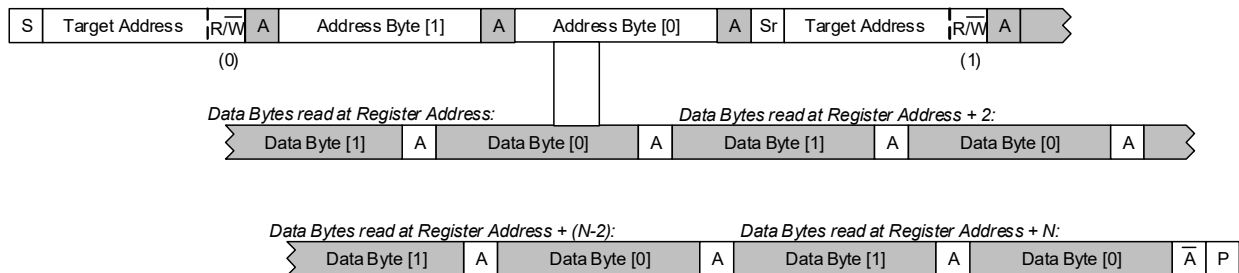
| S | Target Address | $R/\overline{W}$ | A | Address Byte [1] | A | Address Byte [0] | A | Sr | Target Address | $R/\overline{W}$ | A |
|---|---|---|---|---|---|---|---|---|---|---|---|

(0)

(1)

*Data Bytes read at Register Address:*

*Data Bytes read at Register Address + 2:*

| Data Byte [1] | A | Data Byte [0] | A | Data Byte [1] | A | Data Byte [0] | A |
|---|---|---|---|---|---|---|---|

*Data Bytes read at Register Address + (N-2):*

*Data Bytes read at Register Address + N:*

| Data Byte [1] | A | Data Byte [0] | A | Data Byte [1] | A | Data Byte [0] | $\overline{A}$ | P |
|---|---|---|---|---|---|---|---|---|